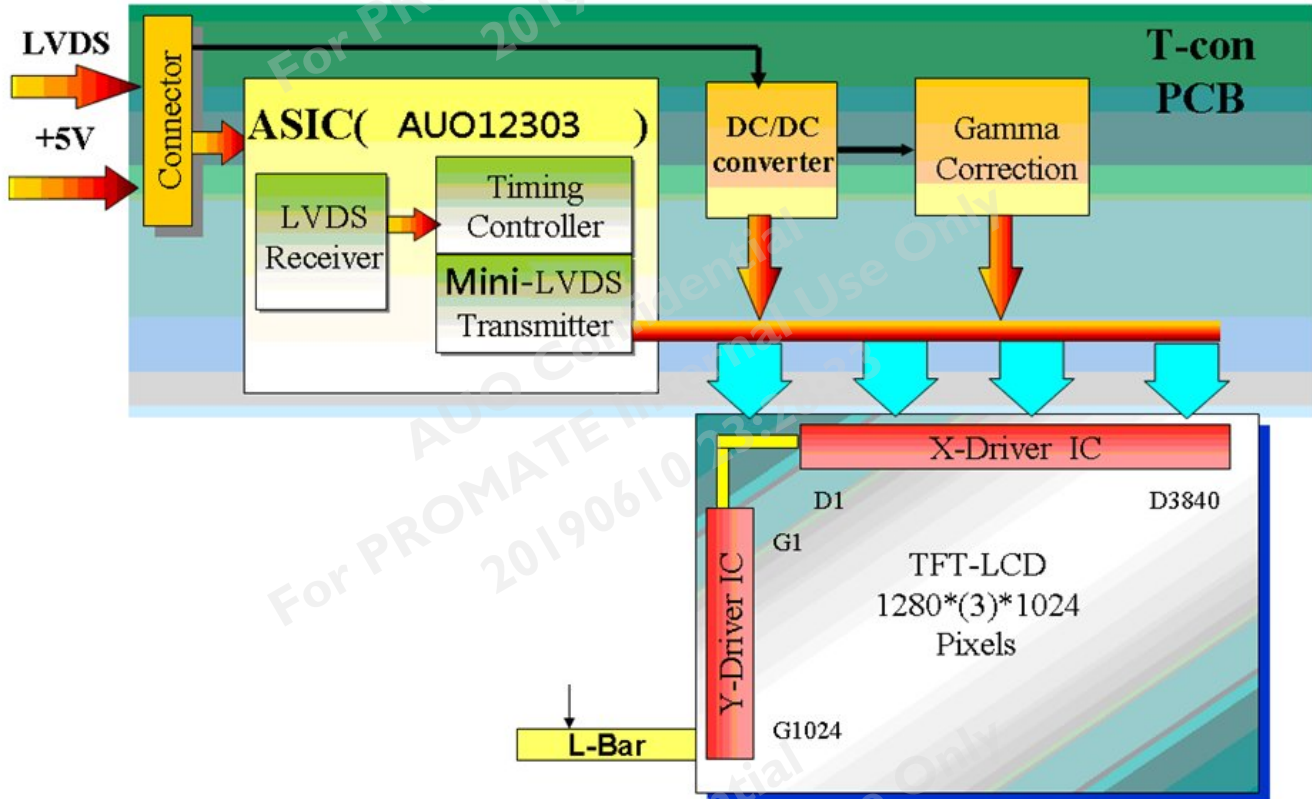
LVDS

+5V

Connector

ASIC( AUO12303 )

LVDS Receiver

Timing Controller

Mini-LVDS Transmitter

DC/DC converter

Gamma Correction

T-con PCB

X-Driver IC

D1

D3840

G1

Y-Driver IC

TFT-LCD
1280*(3)*1024
Pixels

G1024

L-Bar

For PROMATE 2019
AUO Confidential
For PROMATE Internal Use Only
20190610 23:2
AUO Confidential
For PROMATE Internal Use Only
201906
ntial
Only